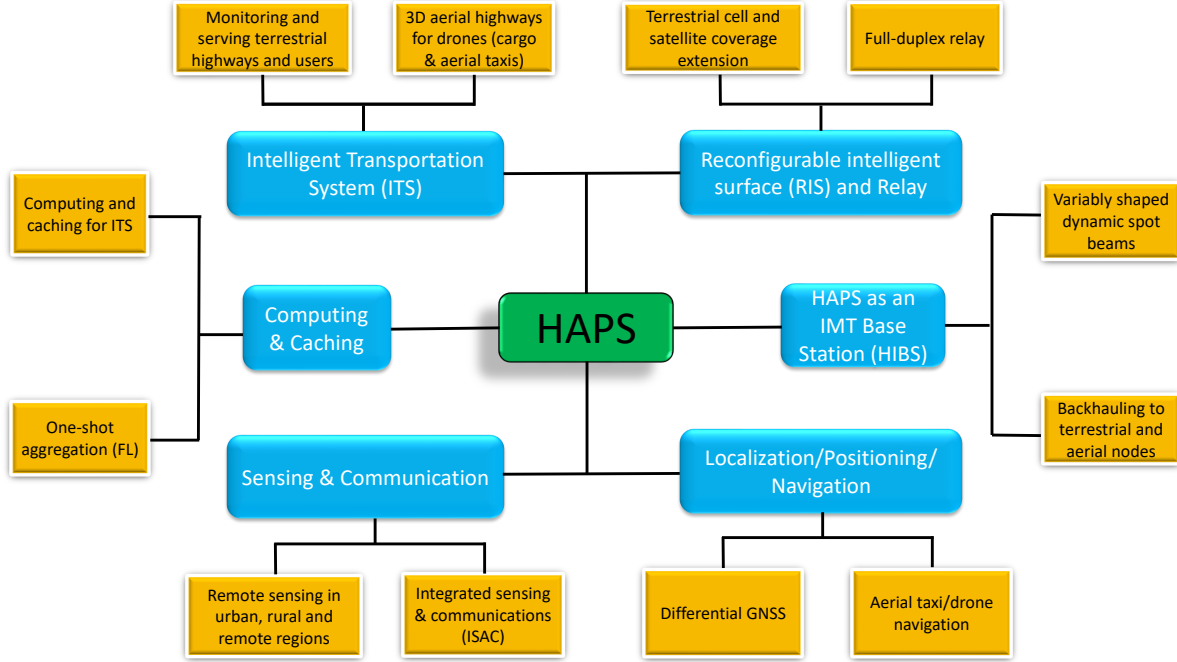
Monitoring and serving terrestrial highways and users

3D aerial highways for drones (cargo & aerial taxis)

Terrestrial cell and satellite coverage extension

Full-duplex relay

Intelligent Transportation System (ITS)

Reconfigurable intelligent surface (RIS) and Relay

Computing and caching for ITS

Variably shaped dynamic spot beams

Computing & Caching

HAPS

HAPS as an IMT Base Station (HIBS)

One-shot aggregation (FL)

Backhauling to terrestrial and aerial nodes

Sensing & Communication

Localization/Positioning/ Navigation

Remote sensing in urban, rural and remote regions

Integrated sensing & communications (ISAC)

Differential GNSS

Aerial taxi/drone navigation